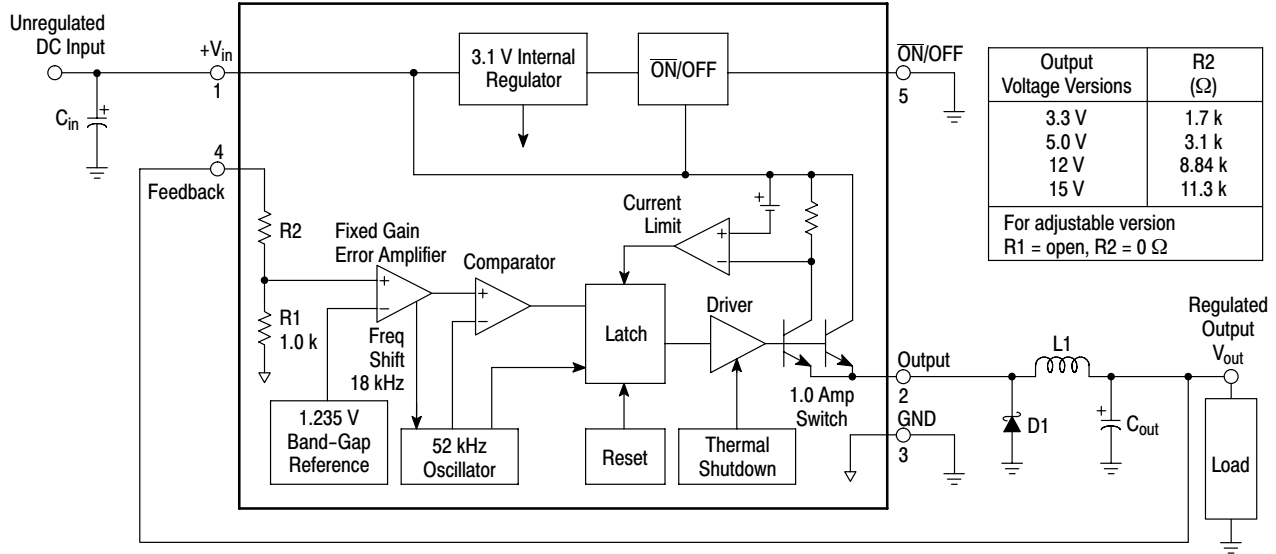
Unregulated DC Input

$+V_{in}$

1

$C_{in}$

4

Feedback

3.1 V Internal Regulator

$\overline{ON}$/OFF

$\overline{ON}$/OFF

5

R2

Fixed Gain Error Amplifier

Comparator

Current Limit

R1 1.0 k

Freq Shift 18 kHz

Latch

Driver

1.235 V Band-Gap Reference

52 kHz Oscillator

Reset

Thermal Shutdown

1.0 Amp Switch

Output

2

GND

3

L1

D1

$C_{out}$

Regulated Output $V_{out}$

Load

| Output Voltage Versions | R2 ($\Omega$) |
|---|---|
| 3.3 V | 1.7 k |
| 5.0 V | 3.1 k |
| 12 V | 8.84 k |
| 15 V | 11.3 k |

For adjustable version
R1 = open, R2 = 0 $\Omega$